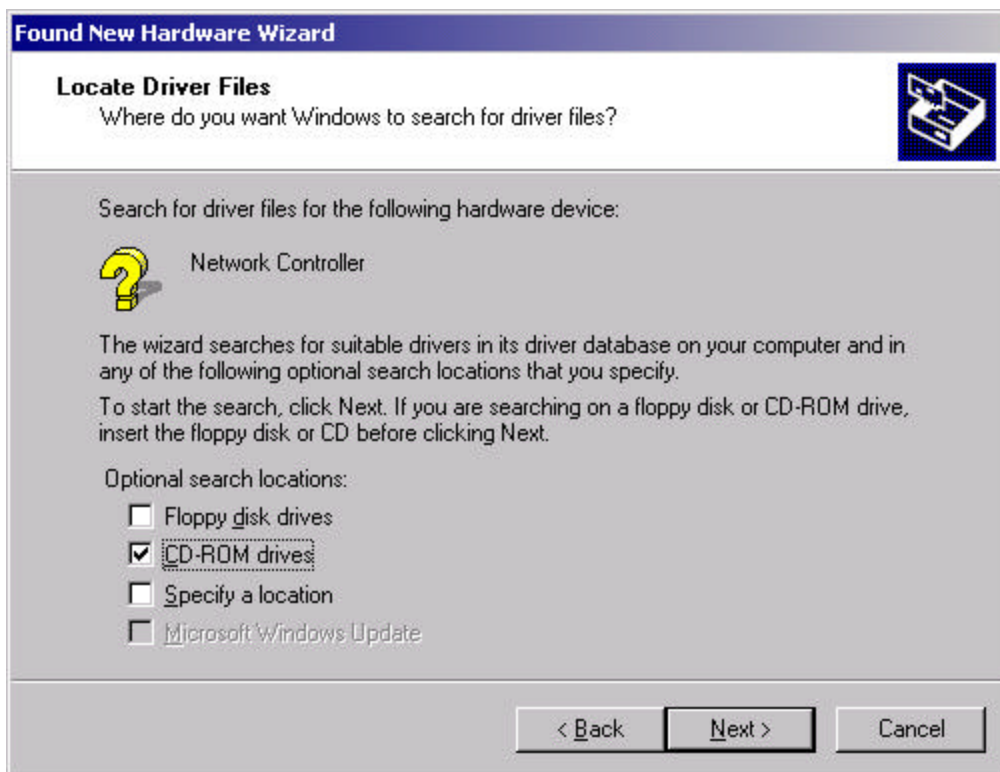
Found New Hardware Wizard

Locate Driver Files
Where do you want Windows to search for driver files?

Search for driver files for the following hardware device:

Network Controller

The wizard searches for suitable drivers in its driver database on your computer and in any of the following optional search locations that you specify.

To start the search, click Next. If you are searching on a floppy disk or CD-ROM drive, insert the floppy disk or CD before clicking Next.

Optional search locations:

Floppy disk drives

CD-ROM drives

Specify a location

Microsoft Windows Update

< Back

Next >

Cancel